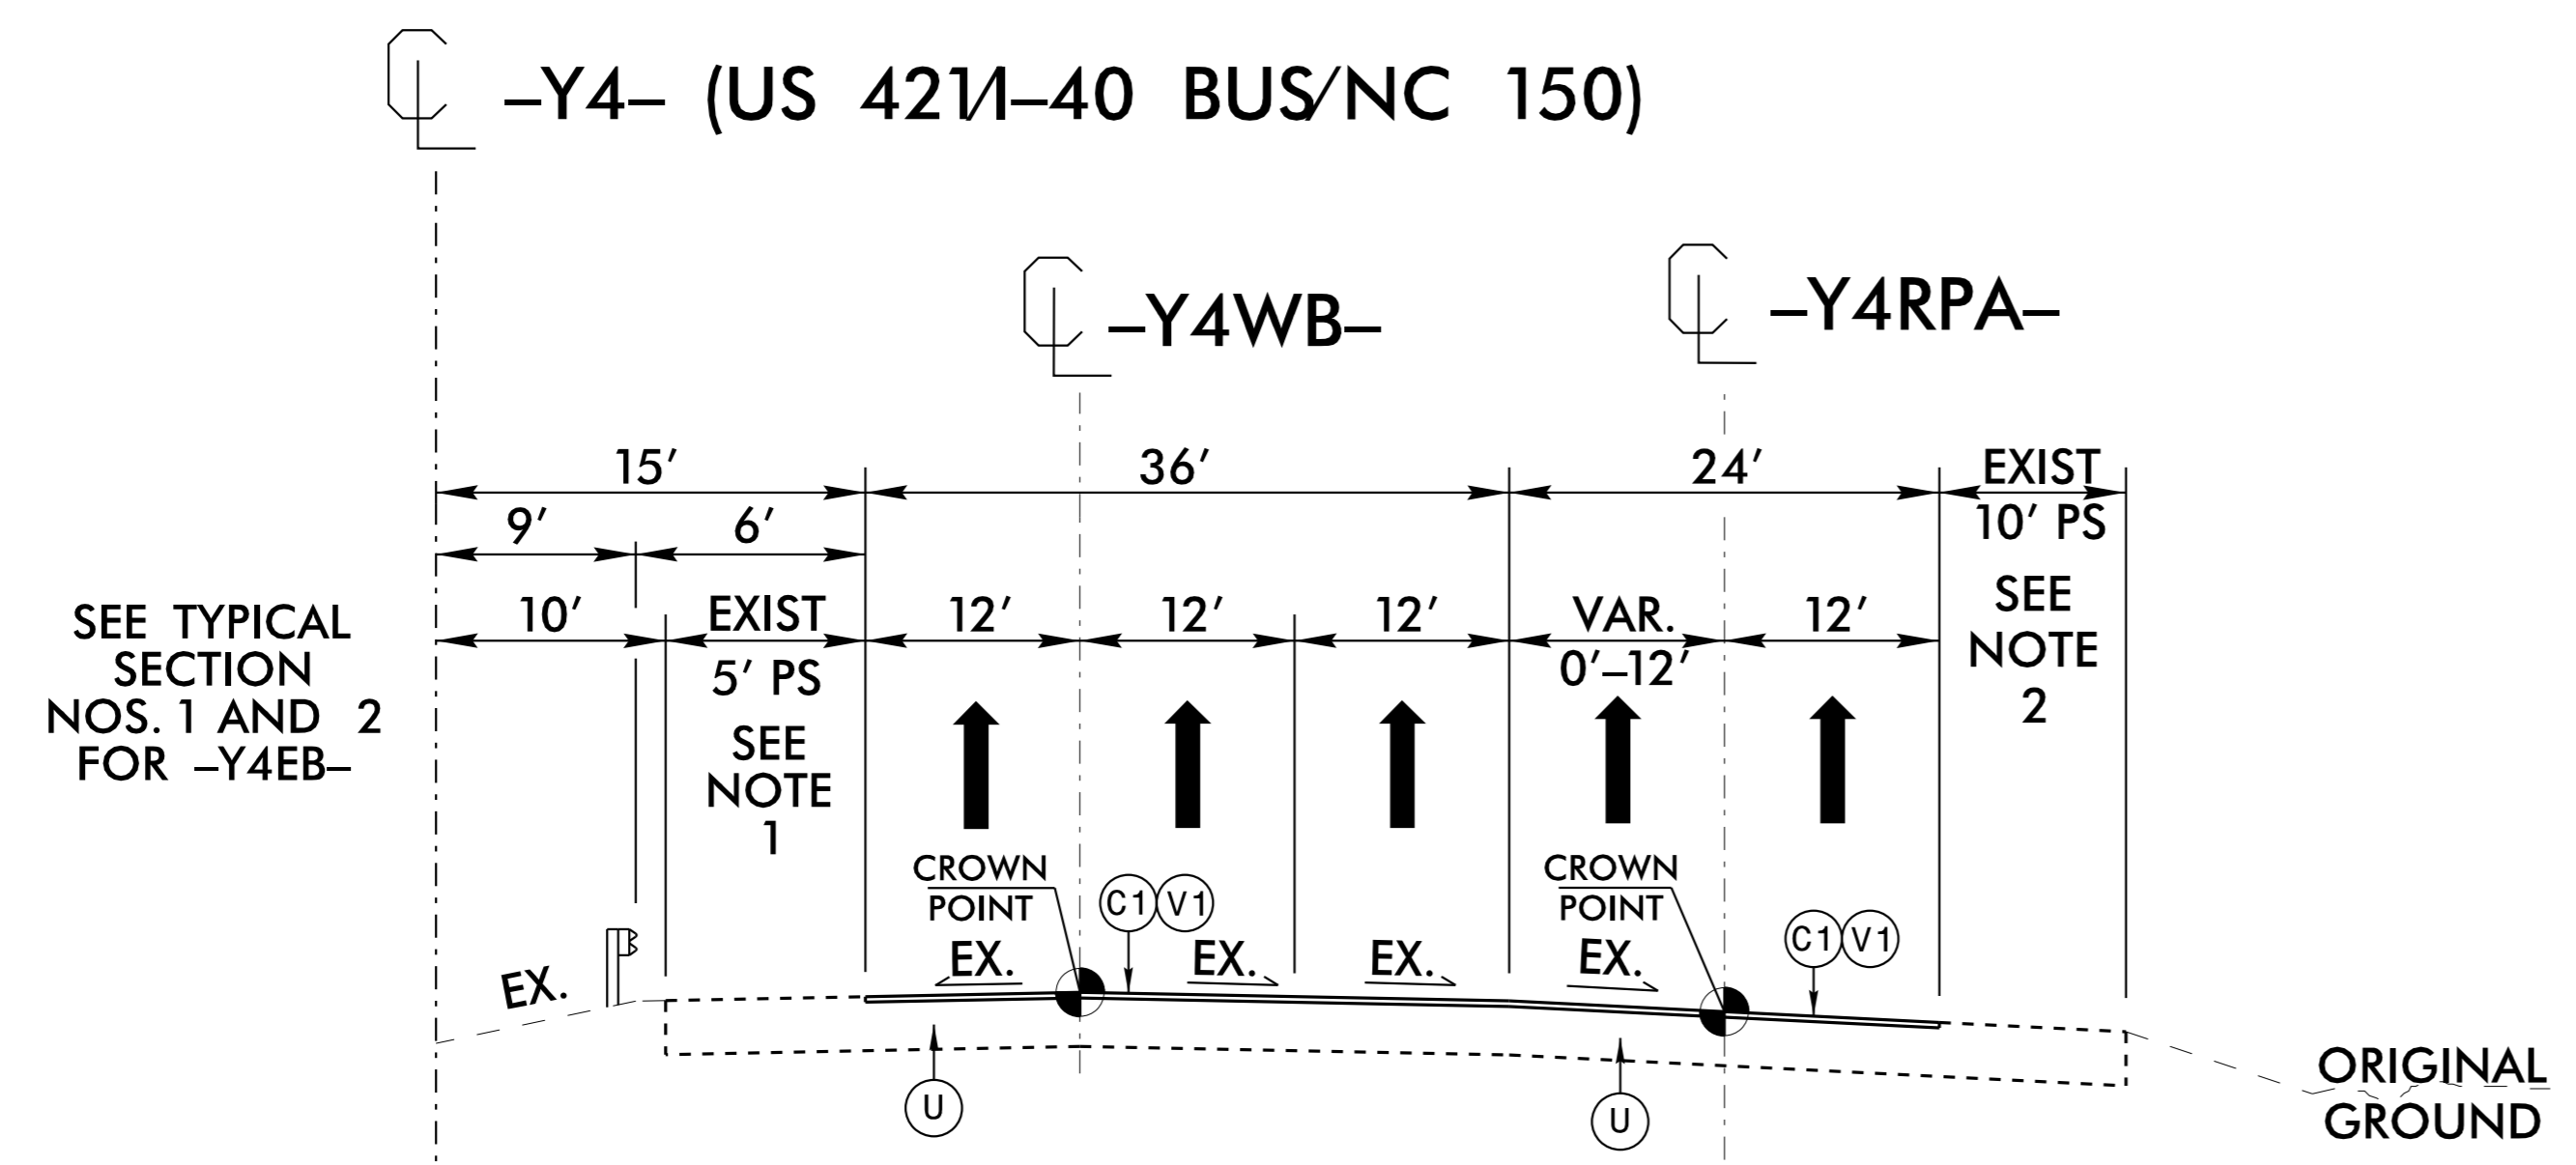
CL -Y4- (US 421/I-40 BUS/NC 150)

CL -Y4WB-

CL -Y4RPA-

15'
36'
24'
EXIST 10' PS
9'
6'

SEE TYPICAL SECTION NOS. 1 AND 2 FOR -Y4EB-

10'
EXIST 5' PS
SEE NOTE 1
12'
12'
12'
VAR. 0'-12'
12'
SEE NOTE 2

CROWN POINT
EX.
C1 V1
EX.
EX.
CROWN POINT
EX.
C1 V1
EX.

U
U

ORIGINAL GROUND